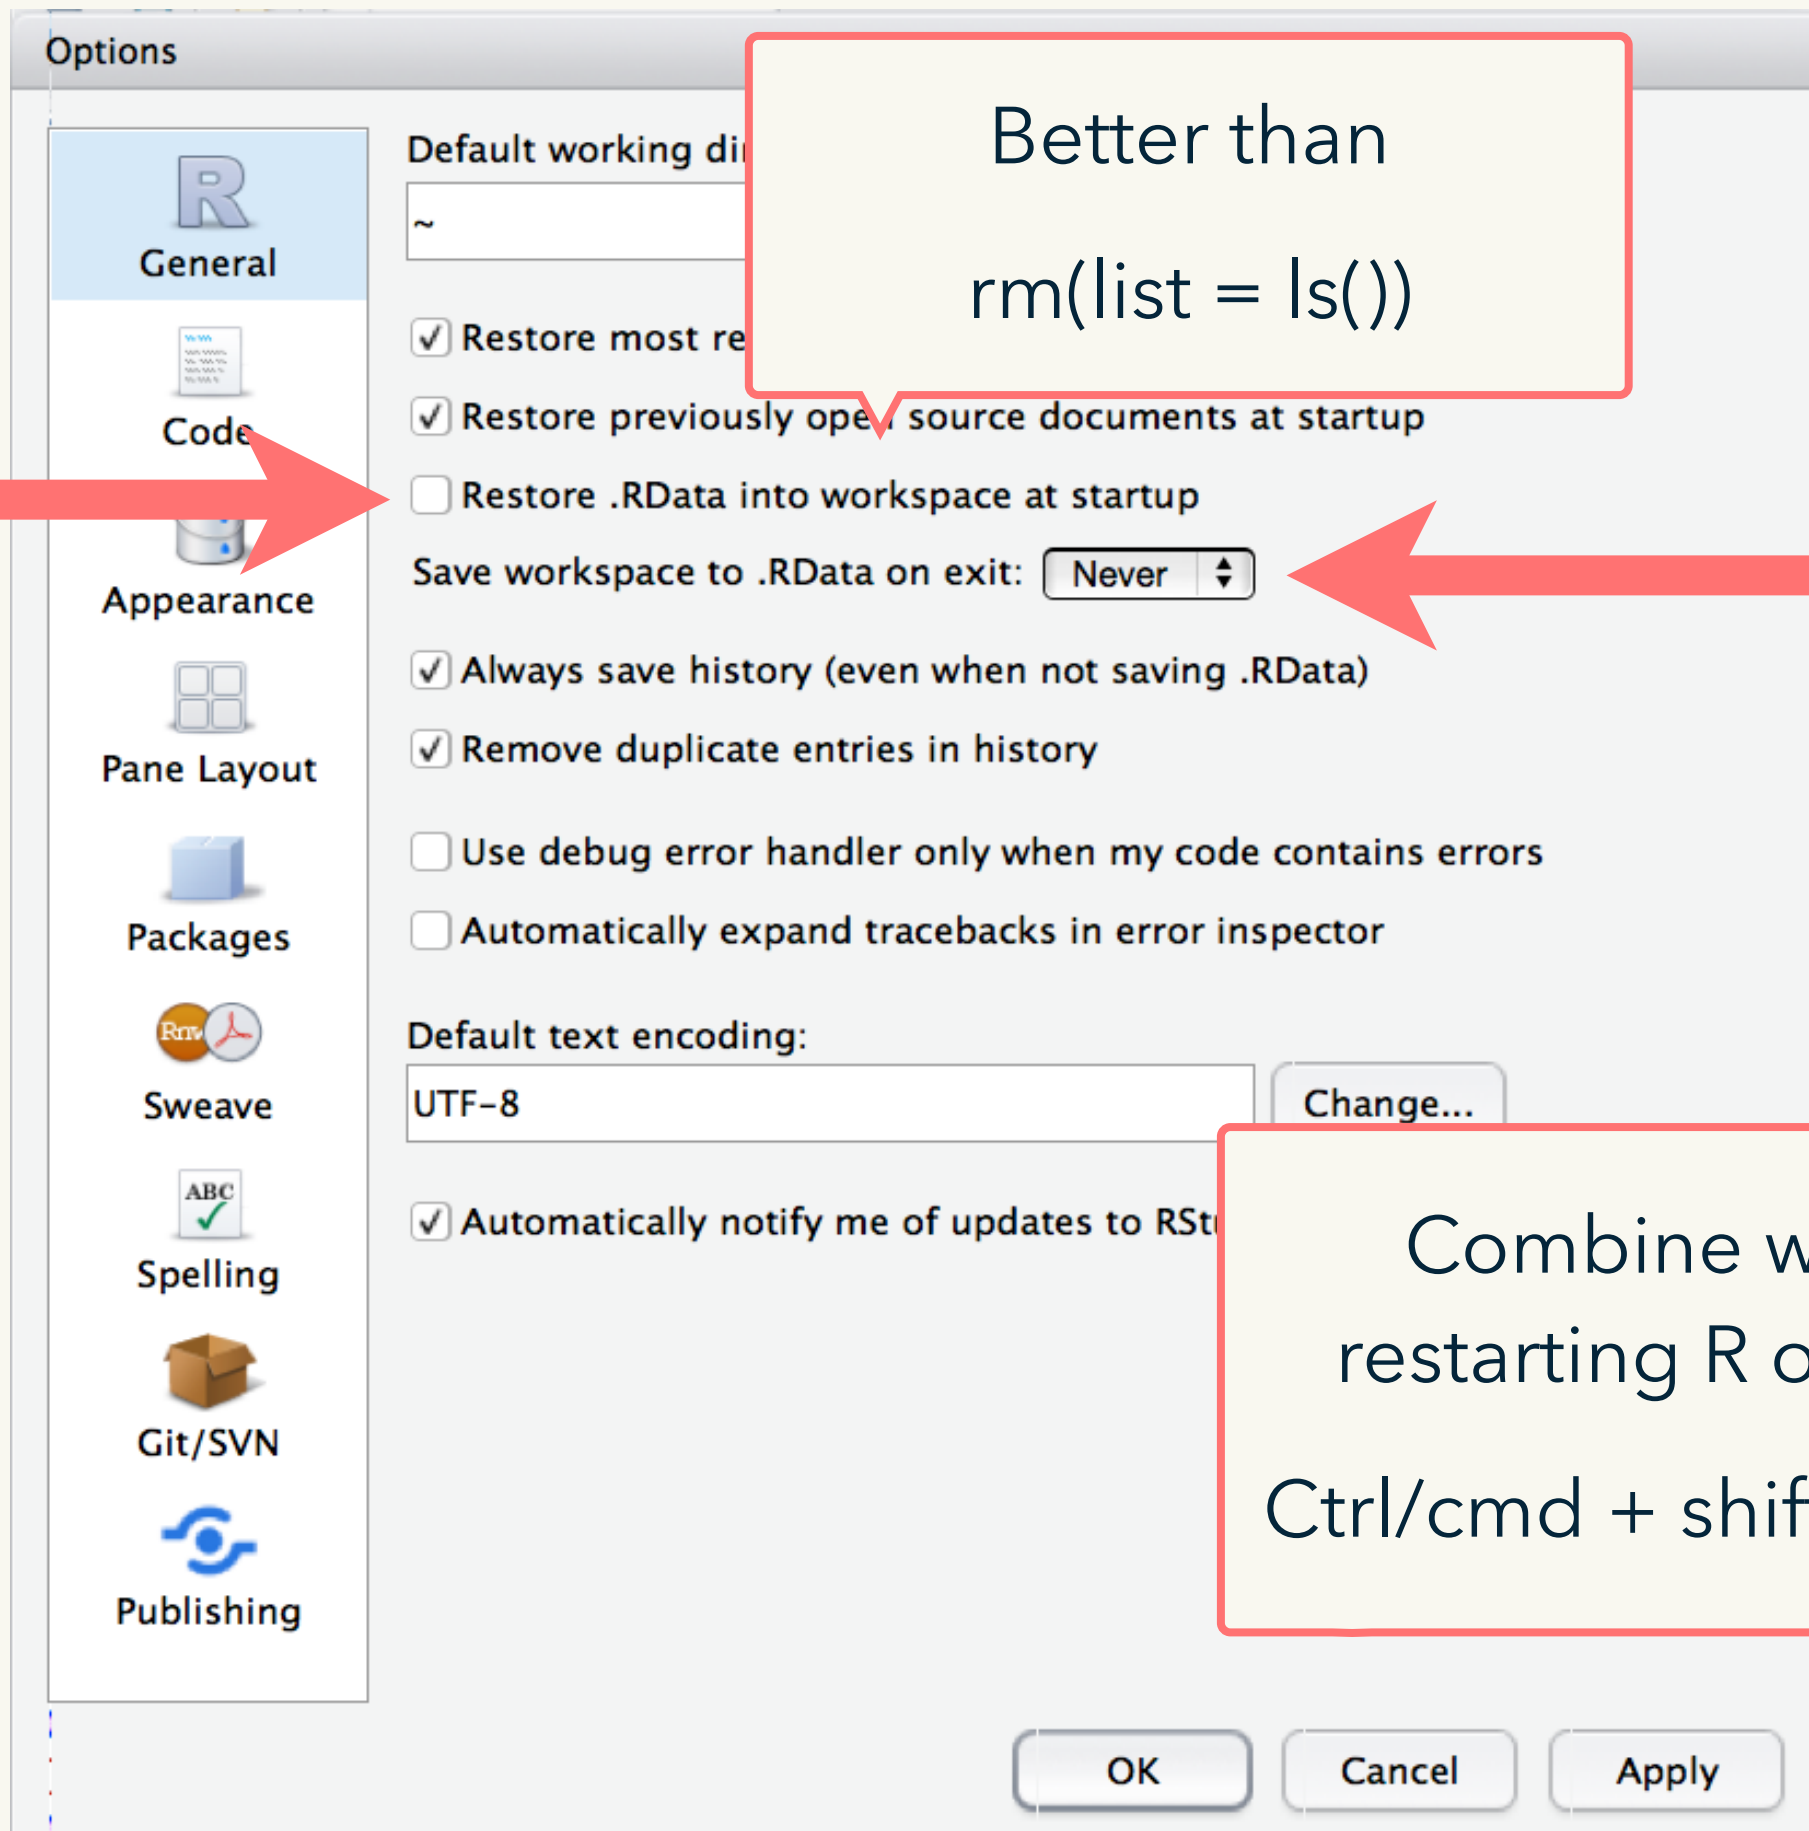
Options

General

Code

Appearance

Pane Layout

Packages

Sweave

Spelling

Git/SVN

Publishing

Default working di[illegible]

~

Better than

rm(list = ls())

Restore most re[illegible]

Restore previously ope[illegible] source documents at startup

Restore .RData into workspace at startup

Save workspace to .RData on exit: Never

Always save history (even when not saving .RData)

Remove duplicate entries in history

Use debug error handler only when my code contains errors

Automatically expand tracebacks in error inspector

Default text encoding:

UTF-8

Change...

Automatically notify me of updates to RSt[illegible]

Combine w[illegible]

restarting R o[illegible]

Ctrl/cmd + shif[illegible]

OK

Cancel

Apply